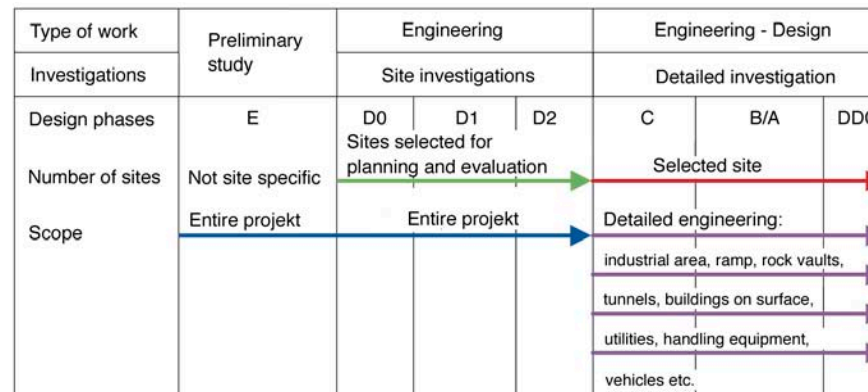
| Type of work | Preliminary study | Engineering | | | Engineering - Design | | |
|---|---|---|---|---|---|---|---|
| Investigations | | Site investigations | | | Detailed investigation | | |
| Design phases | E | D0 | D1 | D2 | C | B/A | DD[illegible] |
| Number of sites | Not site specific | Sites selected for planning and evaluation | | | Selected site | | |
| Scope | Entire projekt | Entire projekt | | | Detailed engineering: industrial area, ramp, rock vaults, tunnels, buildings on surface, utilities, handling equipment, vehicles etc. | | |